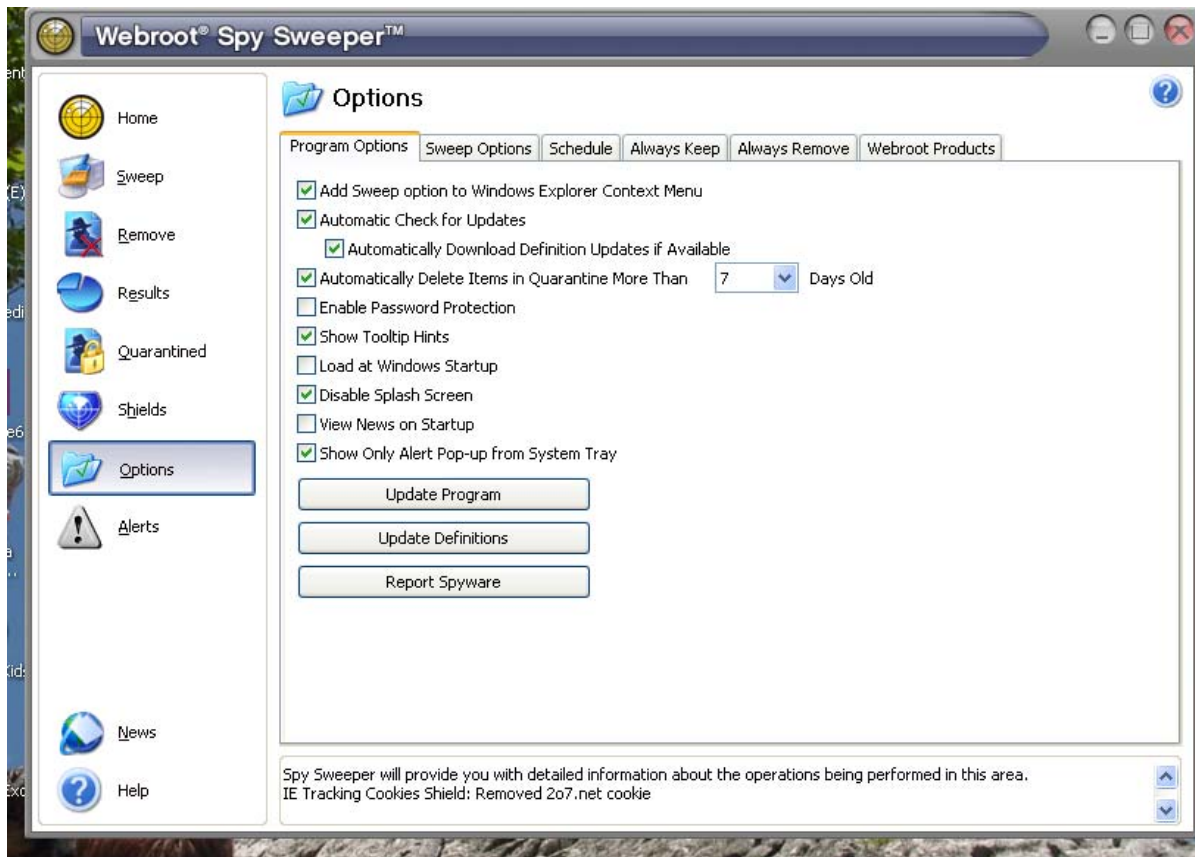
Webroot® Spy Sweeper™

Home
Sweep
Remove
Results
Quarantined
Shields
Options
Alerts
News
Help

Options

Program Options | Sweep Options | Schedule | Always Keep | Always Remove | Webroot Products

Add Sweep option to Windows Explorer Context Menu
Automatic Check for Updates
Automatically Download Definition Updates if Available
Automatically Delete Items in Quarantine More Than 7 Days Old
Enable Password Protection
Show Tooltip Hints
Load at Windows Startup
Disable Splash Screen
View News on Startup
Show Only Alert Pop-up from System Tray

Update Program
Update Definitions
Report Spyware

Spy Sweeper will provide you with detailed information about the operations being performed in this area.
IE Tracking Cookies Shield: Removed 2o7.net cookie